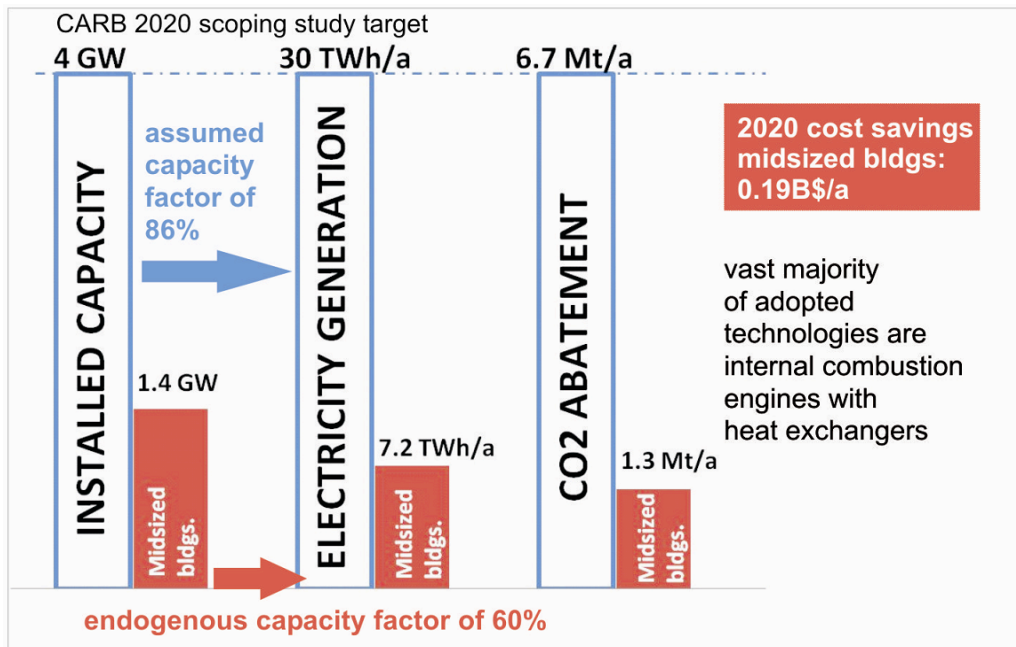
CARB 2020 scoping study target

4 GW

30 TWh/a

6.7 Mt/a

INSTALLED CAPACITY

assumed capacity factor of 86%

ELECTRICITY GENERATION

CO2 ABATEMENT

2020 cost savings midsized bldgs: 0.19B$/a

vast majority of adopted technologies are internal combustion engines with heat exchangers

1.4 GW

Midsized bldgs.

7.2 TWh/a

Midsized bldgs.

1.3 Mt/a

Midsized bldgs.

endogenous capacity factor of 60%